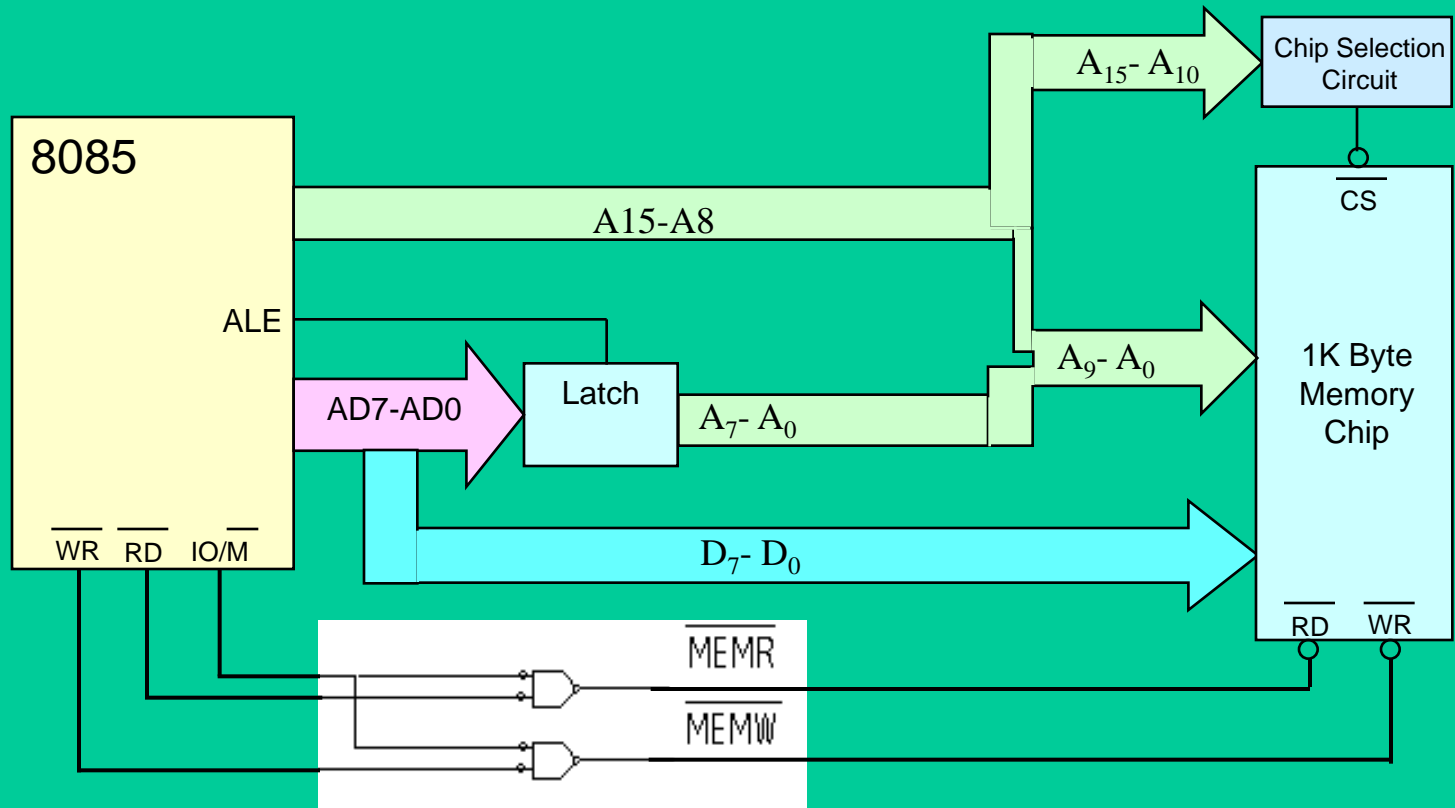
$A_{15}$- $A_{10}$

Chip Selection Circuit

8085

A15-A8

$\overline{CS}$

ALE

$A_9$- $A_0$

1K Byte Memory Chip

AD7-AD0

Latch

$A_7$- $A_0$

$D_7$- $D_0$

$\overline{WR}$ $\overline{RD}$ IO/$\overline{M}$

$\overline{MEMR}$

$\overline{MEMW}$

$\overline{RD}$ $\overline{WR}$